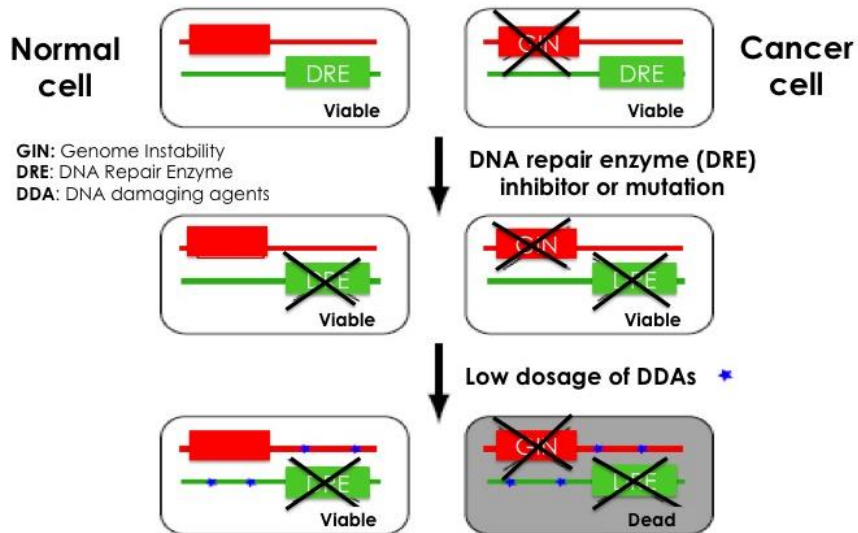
Normal cell

DRE
Viable

GIN
DRE
Viable

Cancer cell

GIN: Genome Instability
DRE: DNA Repair Enzyme
DDA: DNA damaging agents

DNA repair enzyme (DRE) inhibitor or mutation

DRE
Viable

GIN
DRE
Viable

Low dosage of DDAs

DRE
Viable

GIN
DRE
Dead